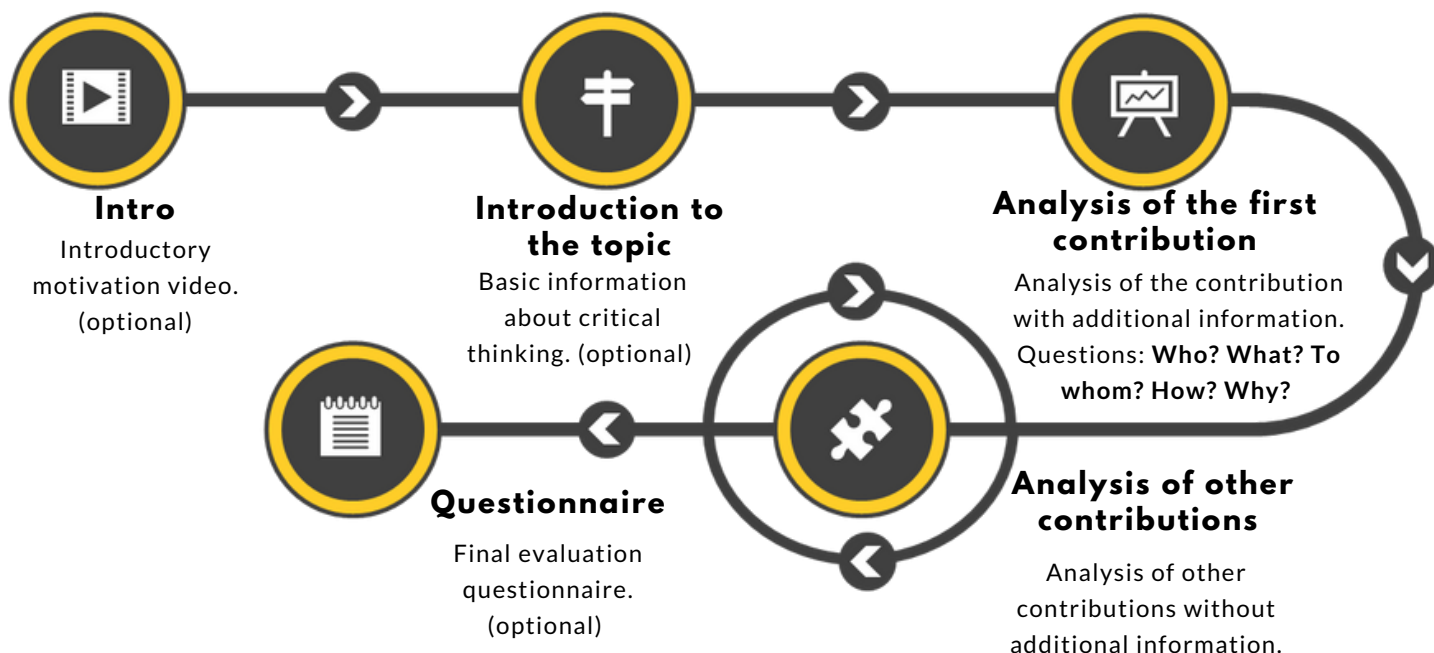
Intro
Introductory motivation video. (optional)

Introduction to the topic
Basic information about critical thinking. (optional)

Analysis of the first contribution
Analysis of the contribution with additional information. Questions: **Who? What? To whom? How? Why?**

Analysis of other contributions
Analysis of other contributions without additional information.

Questionnaire
Final evaluation questionnaire. (optional)